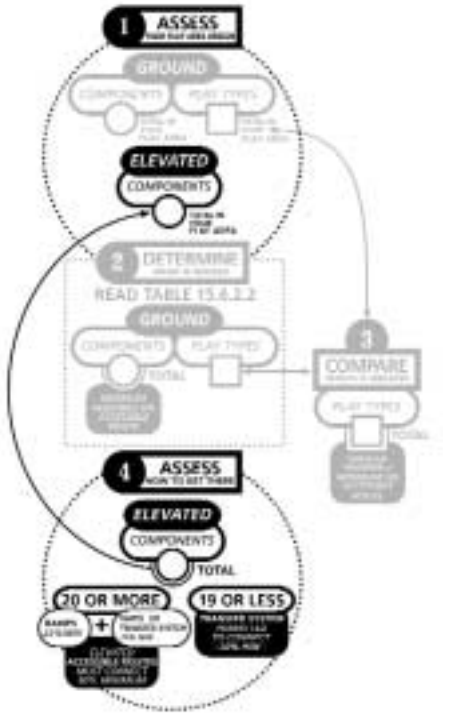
1 ASSESS
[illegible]

GROUND

COMPONENTS

PLAY TYPES

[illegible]

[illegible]

ELEVATED

COMPONENTS

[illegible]

2 DETERMINE
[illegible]

READ TABLE 15.6.2.2

GROUND

COMPONENTS

PLAY TYPES

TOTAL

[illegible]

3 COMPARE
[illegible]

PLAY TYPES

TOTAL

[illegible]

4 ASSESS
HOW TO GET THERE

ELEVATED

COMPONENTS

TOTAL

20 OR MORE

RAMPS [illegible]

+

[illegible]

ELEVATED ACCESSIBLE ROUTES MUST CONNECT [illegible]

19 OR LESS

TRANSFER SYSTEM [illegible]